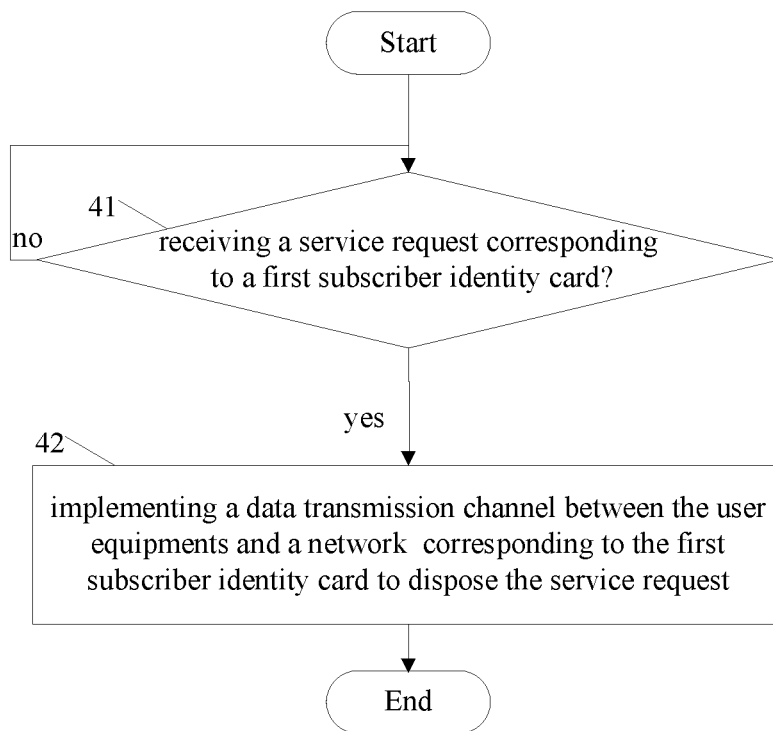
Start

41

no

receiving a service request corresponding to a first subscriber identity card?

yes

42

implementing a data transmission channel between the user equipments and a network corresponding to the first subscriber identity card to dispose the service request

End